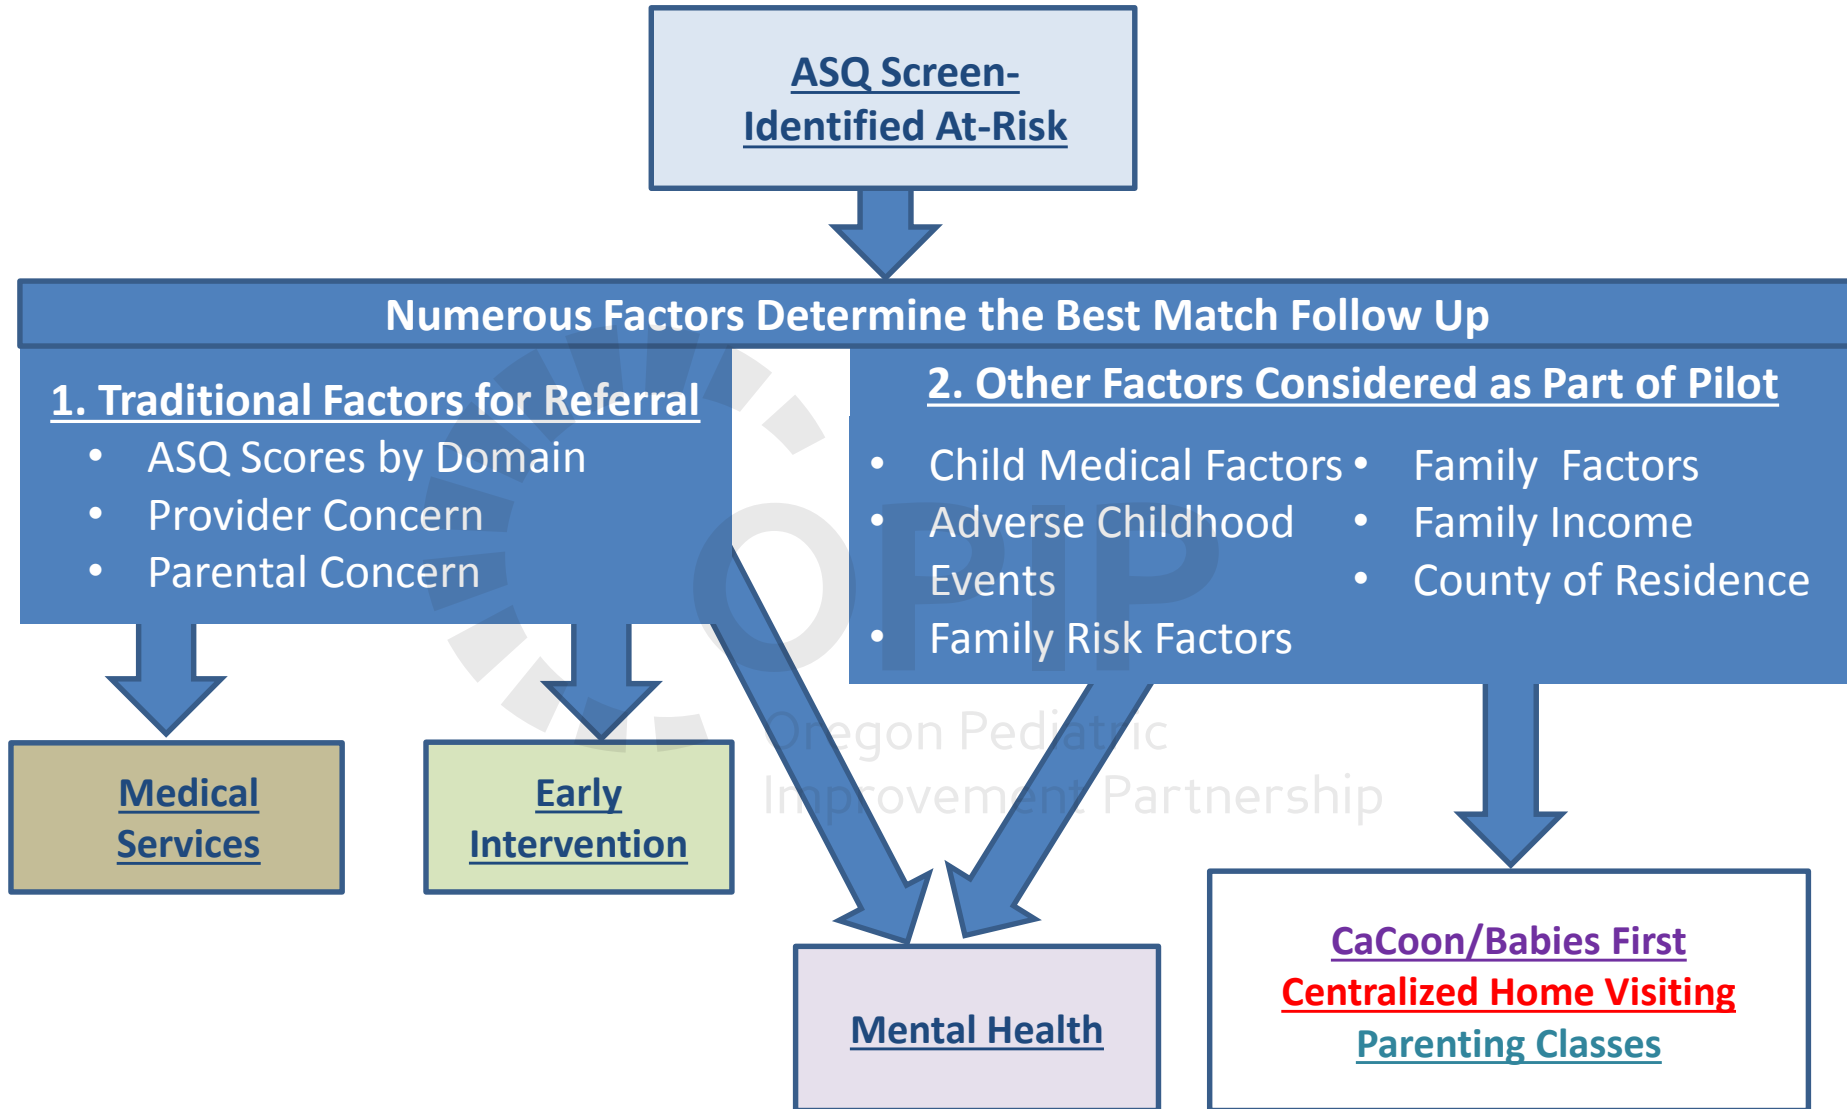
ASQ Screen-Identified At-Risk

Numerous Factors Determine the Best Match Follow Up

1. Traditional Factors for Referral
- ASQ Scores by Domain
- Provider Concern
- Parental Concern

2. Other Factors Considered as Part of Pilot
- Child Medical Factors
- Adverse Childhood Events
- Family Risk Factors
- Family Factors
- Family Income
- County of Residence

OPIP
Oregon Pediatric Improvement Partnership

Medical Services

Early Intervention

Mental Health

CaCoon/Babies First
Centralized Home Visiting
Parenting Classes